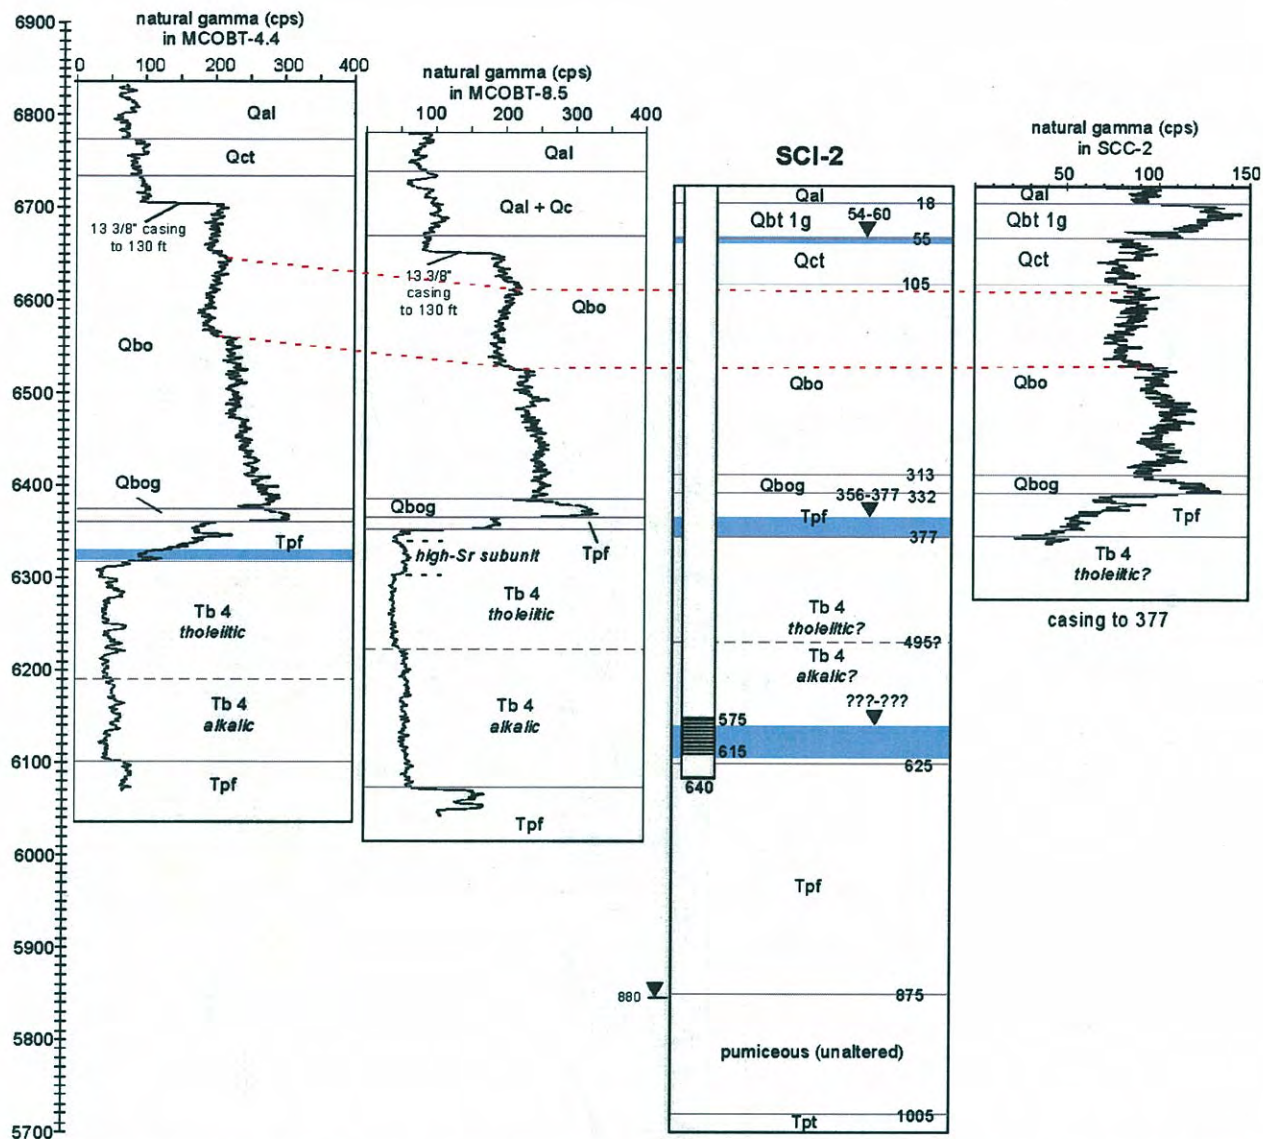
6900
6800
6700
6600
6500
6400
6300
6200
6100
6000
5900
5800
5700

natural gamma (cps) in MCOBT-4.4
0 100 200 300 400
Qal
Qct
13 3/8" casing to 130 ft
Qbo
Qbog
Tpf
Tb 4 tholeiitic
Tb 4 alkalic
Tpf

natural gamma (cps) in MCOBT-8.5
100 200 300 400
Qal
Qal + Qc
13 3/8" casing to 130 ft
Qbo
Qbog
high-Sr subunit
Tpf
Tb 4 tholeiitic
Tb 4 alkalic
Tpf

SCI-2
Qal
18
Qbt 1g
54-60
55
Qct
105
Qbo
313
Qbog
356-377
332
Tpf
377
Tb 4 tholeiitic?
495?
Tb 4 alkalic?
???-???
575
615
625
640
Tpf
880
875
pumiceous (unaltered)
Tpt
1005

natural gamma (cps) in SCC-2
50 100 150
Qal
Qbt 1g
Qct
Qbo
Qbog
Tpf
Tb 4 tholeiitic?
casing to 377